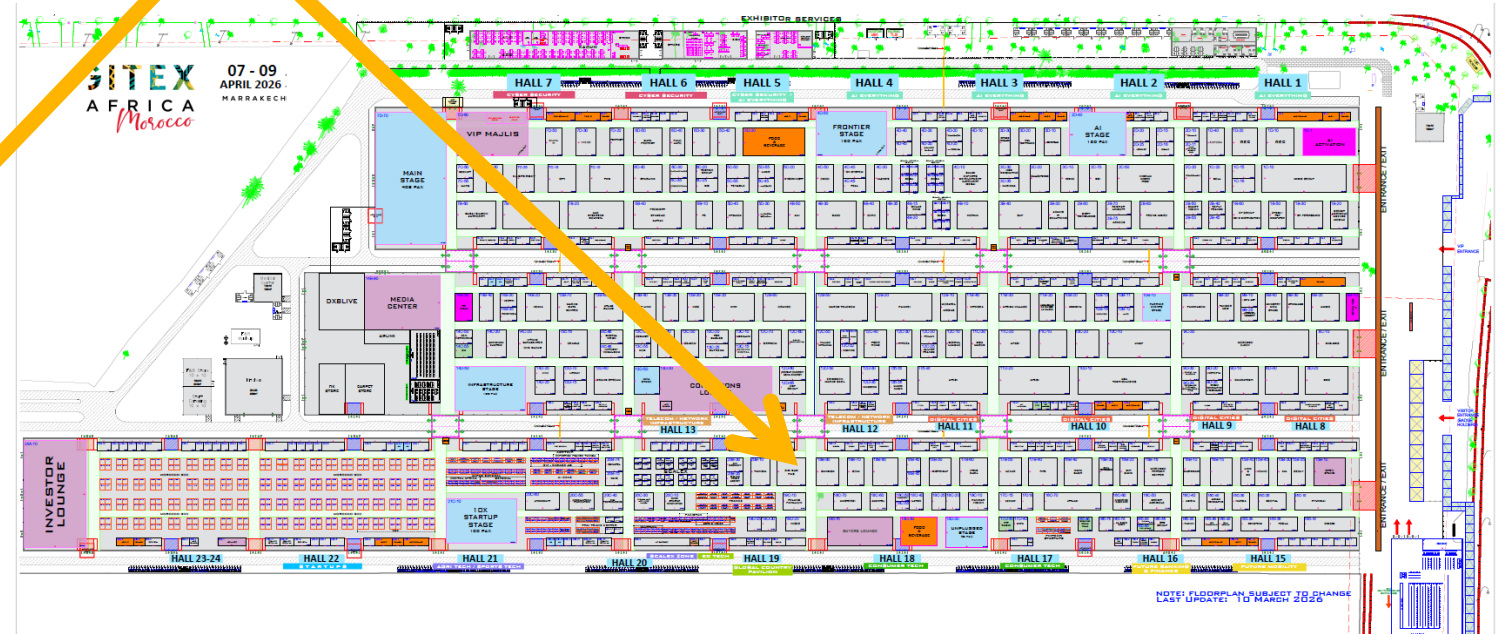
GITEX AFRICA Morocco

07 - 09 APRIL 2026 MARRAKECH

EXHIBITOR SERVICES

HALL 7
CYBER SECURITY

HALL 6
CYBER SECURITY

HALL 5
CYBER SECURITY & AI EVERYTHING

HALL 4
AI EVERYTHING

HALL 3
AI EVERYTHING

HALL 2
AI EVERYTHING

HALL 1
AI EVERYTHING

VIP MAJLIS

MAIN STAGE

FOOD & BEVERAGE

FRONTIER STAGE

AI STAGE

AI ACTIVATION

ENTRANCE / EXIT

VIP ENTRANCE

MEDIA CENTER

DXBLIVE

INFRASTRUCTURE STAGE

CONNECTIONS LOUNGE

ENTRANCE / EXIT

VISITOR ENTRANCE

HALL 13
TELECOM / NETWORK INFRASTRUCTURE

HALL 12
TELECOM / NETWORK INFRASTRUCTURE

HALL 11
DIGITAL CITIES

HALL 10
DIGITAL CITIES

HALL 9
DIGITAL CITIES

HALL 8
DIGITAL CITIES

INVESTOR LOUNGE

10X STARTUP STAGE

FUTURE LOUNGE

FOOD & BEVERAGE

UNPLUGGED STAGE

ENTRANCE / EXIT

HALL 23-24

HALL 22
STARTUPS

HALL 21
AGRI TECH / SPORTS TECH

HALL 20
SCALEUP ZONE

HALL 19
GLOBAL COUNTRY PAVILION

HALL 18
CONSUMER TECH

HALL 17
CONSUMER TECH

HALL 16
FUTURE BANKING & FINANCE

HALL 15
FUTURE MOBILITY

NOTE: FLOORPLAN SUBJECT TO CHANGE
LAST UPDATE: 10 MARCH 2026